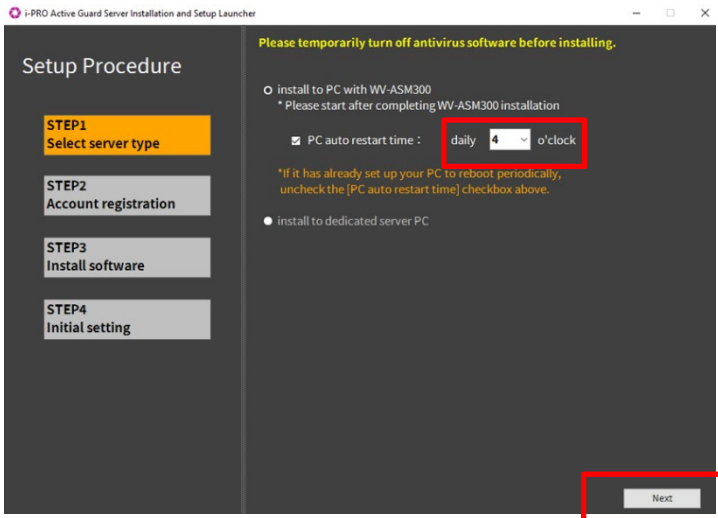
i-PRO Active Guard Server Installation and Setup Launcher

Setup Procedure

STEP1
Select server type

STEP2
Account registration

STEP3
Install software

STEP4
Initial setting

Please temporarily turn off antivirus software before installing.

install to PC with WV-ASM300
* Please start after completing WV-ASM300 installation

PC auto restart time : daily 4 o'clock

*If it has already set up your PC to reboot periodically, uncheck the [PC auto restart time] checkbox above.

install to dedicated server PC

Next